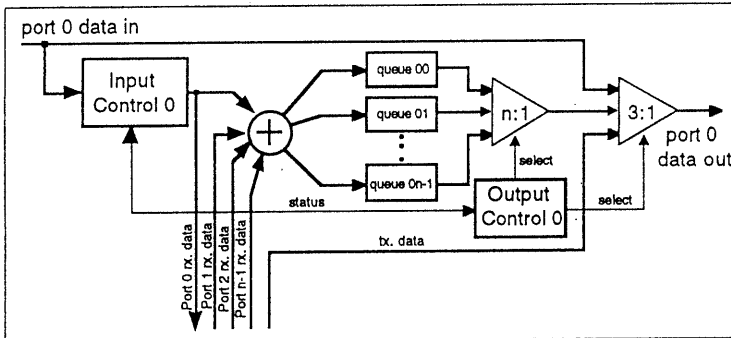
port 0 data in

Input Control 0

queue 00

queue 01

queue 0n-1

n:1

3:1

port 0 data out

select

status

Output Control 0

select

tx. data

Port 0 rx. data

Port 1 rx. data

Port 2 rx. data

Port n-1 rx. data